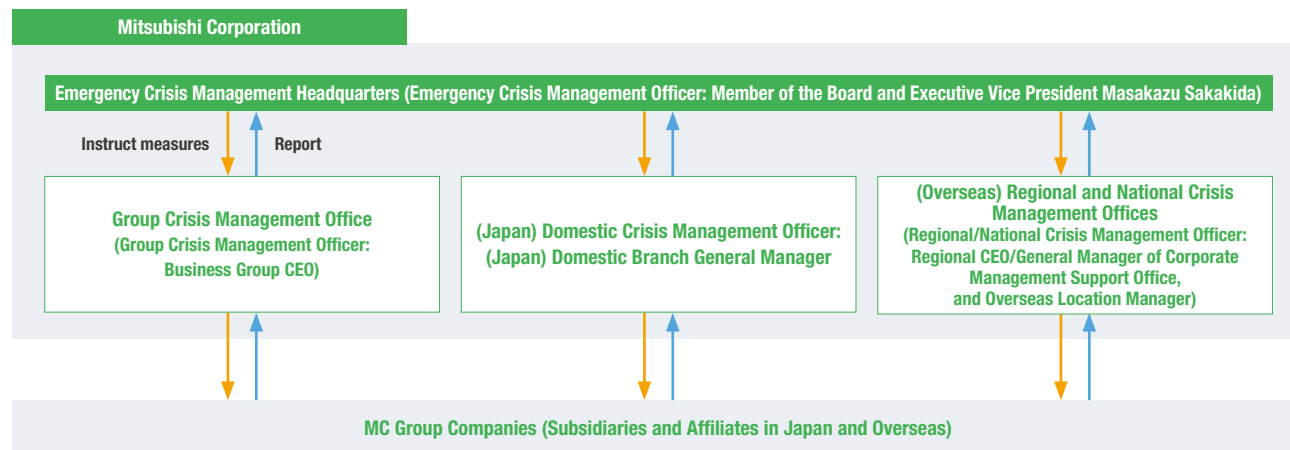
Mitsubishi Corporation

Emergency Crisis Management Headquarters (Emergency Crisis Management Officer: Member of the Board and Executive Vice President Masakazu Sakakida)

Instruct measures

Report

Group Crisis Management Office (Group Crisis Management Officer: Business Group CEO)

(Japan) Domestic Crisis Management Officer: (Japan) Domestic Branch General Manager

(Overseas) Regional and National Crisis Management Offices (Regional/National Crisis Management Officer: Regional CEO/General Manager of Corporate Management Support Office, and Overseas Location Manager)

MC Group Companies (Subsidiaries and Affiliates in Japan and Overseas)